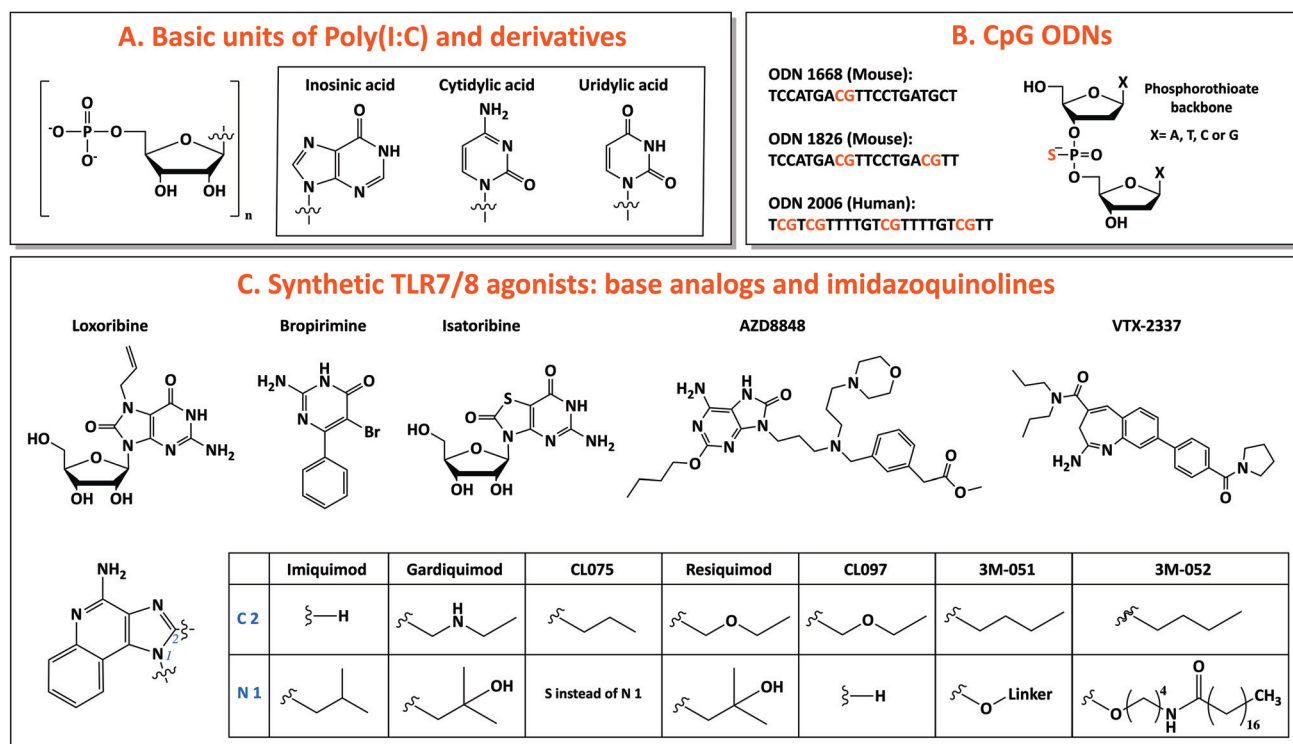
A. Basic units of Poly(I:C) and derivatives

O
$^{-}O-P-O$
$O^{-}$
OH OH
n

Inosinic acid
O
NH
N
N
N

Cytidylic acid
$NH_2$
N
N
O

Uridylic acid
O
NH
N
O

B. CpG ODNs

ODN 1668 (Mouse):
TCCATGACGTTCCTGATGCT

ODN 1826 (Mouse):
TCCATGACGTTCCTGACGTT

ODN 2006 (Human):
TCGTCGTTTTGTCGTTTTGTCGTT

HO
O
X
O
$S^{-}-P=O$
O
O
X
OH

Phosphorothioate backbone

X= A, T, C or G

C. Synthetic TLR7/8 agonists: base analogs and imidazoquinolines

Loxoribine
O
N
NH
O
N
N
$NH_2$
HO
O
OH OH

Bropirimine
H
$H_2N$
N
O
N
Br

Isatoribine
O
S
NH
O
N
N
$NH_2$
HO
O
OH OH

AZD8848
$H_2N$
H
N
O
N
N
N
O
N
N
O
O
O

VTX-2337
O
N
$H_2N$
N
N
O

$NH_2$
N
N
2
N
1

| | Imiquimod | Gardiquimod | CL075 | Resiquimod | CL097 | 3M-051 | 3M-052 |
|---|---|---|---|---|---|---|---|
| C 2 | H | H N | | O | O | | |
| N 1 | | OH | S instead of N 1 | OH | H | O Linker | O ( )4 N H O ( )16 $CH_3$ |